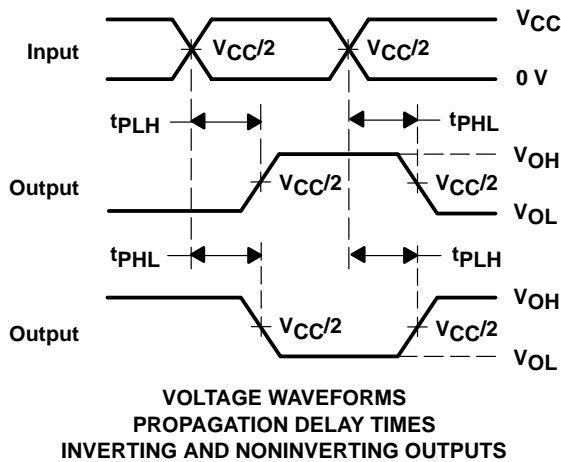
Input
$V_{CC}/2$
$V_{CC}/2$
$V_{CC}$
0 V
$t_{PLH}$
$t_{PHL}$
Output
$V_{CC}/2$
$V_{CC}/2$
$V_{OH}$
$V_{OL}$
$t_{PHL}$
$t_{PLH}$
Output
$V_{CC}/2$
$V_{CC}/2$
$V_{OH}$
$V_{OL}$

VOLTAGE WAVEFORMS
PROPAGATION DELAY TIMES
INVERTING AND NONINVERTING OUTPUTS